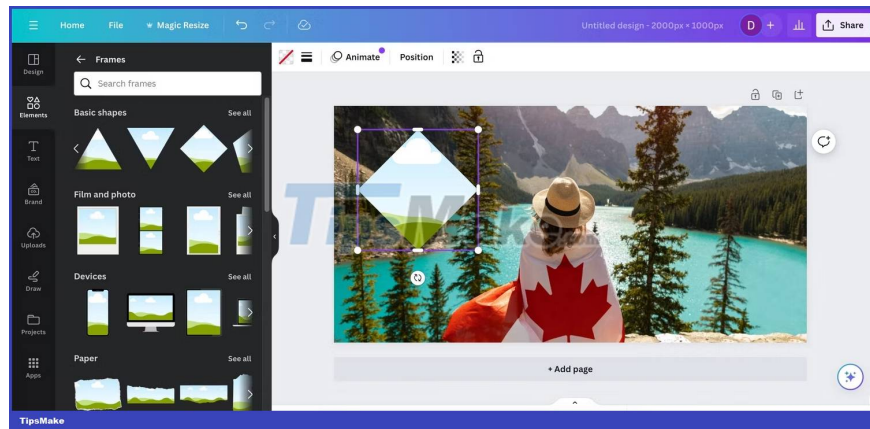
Home File Magic Resize

Untitled design - 2000px × 1000px D + Share

Design

Elements

Text

Brand

Uploads

Draw

Projects

Apps

← Frames

Search frames

Basic shapes See all

Film and photo See all

Devices See all

Paper See all

Animate Position

TipsMake

+ Add page

TipsMake